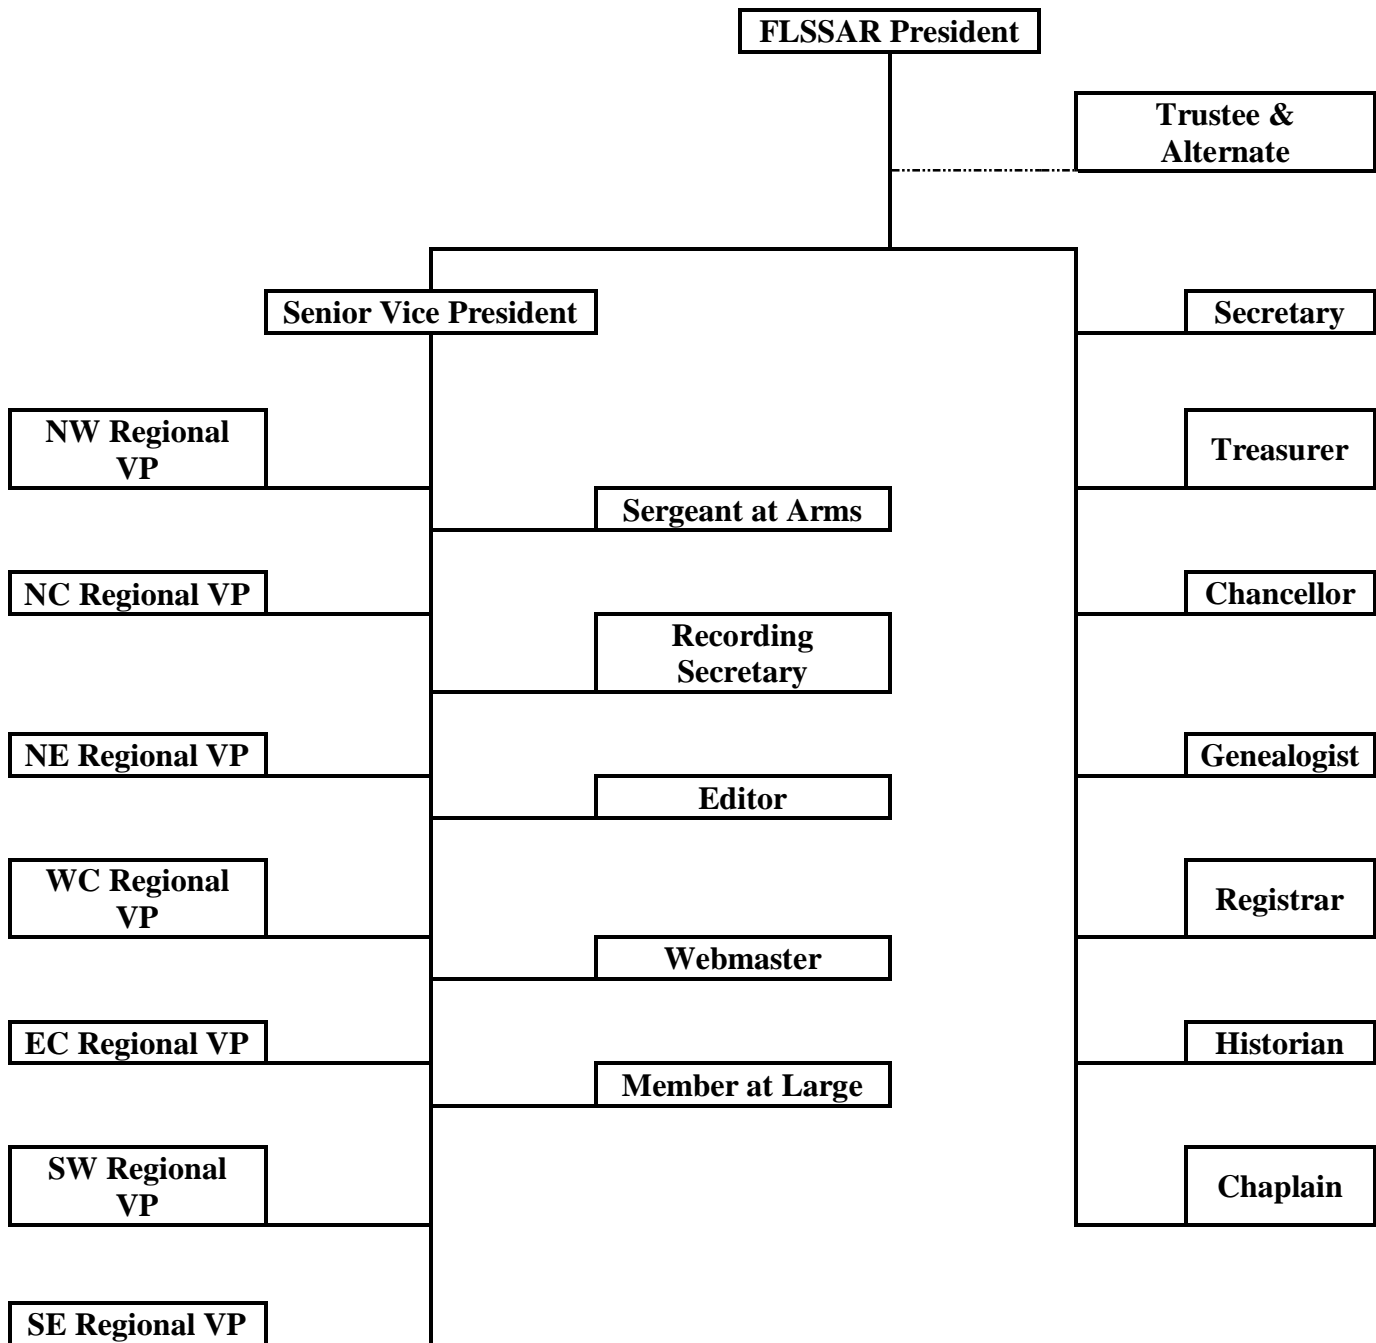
FLSSAR President

Trustee & Alternate

Senior Vice President

Secretary

NW Regional VP

Treasurer

Sergeant at Arms

NC Regional VP

Chancellor

Recording Secretary

NE Regional VP

Genealogist

Editor

WC Regional VP

Registrar

Webmaster

EC Regional VP

Historian

Member at Large

SW Regional VP

Chaplain

SE Regional VP